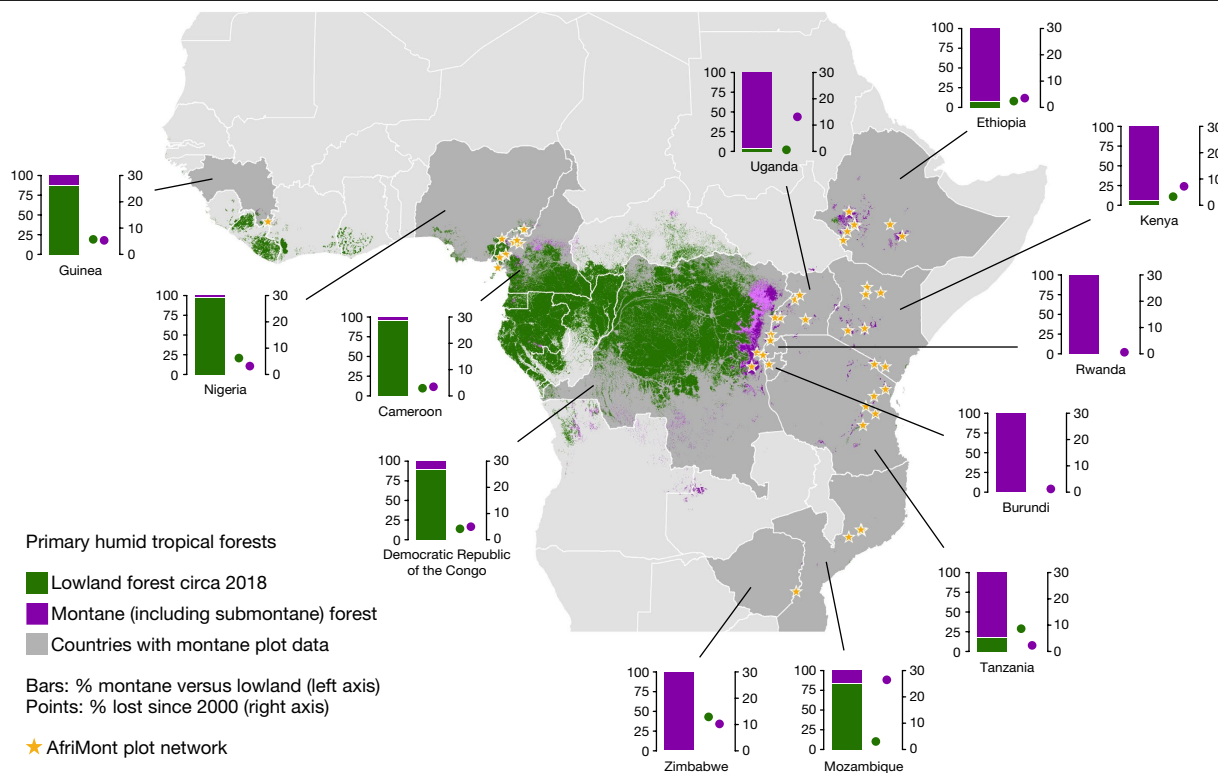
100 75 50 25 0
30 20 10 0
Ethiopia

100 75 50 25 0
30 20 10 0
Uganda

100 75 50 25 0
30 20 10 0
Kenya

100 75 50 25 0
30 20 10 0
Guinea

100 75 50 25 0
30 20 10 0
Nigeria

100 75 50 25 0
30 20 10 0
Cameroon

100 75 50 25 0
30 20 10 0
Rwanda

100 75 50 25 0
30 20 10 0
Burundi

100 75 50 25 0
30 20 10 0
Democratic Republic of the Congo

100 75 50 25 0
30 20 10 0
Tanzania

100 75 50 25 0
30 20 10 0
Zimbabwe

100 75 50 25 0
30 20 10 0
Mozambique

Primary humid tropical forests

Lowland forest circa 2018

Montane (including submontane) forest

Countries with montane plot data

Bars: % montane versus lowland (left axis)
Points: % lost since 2000 (right axis)

★ AfriMont plot network